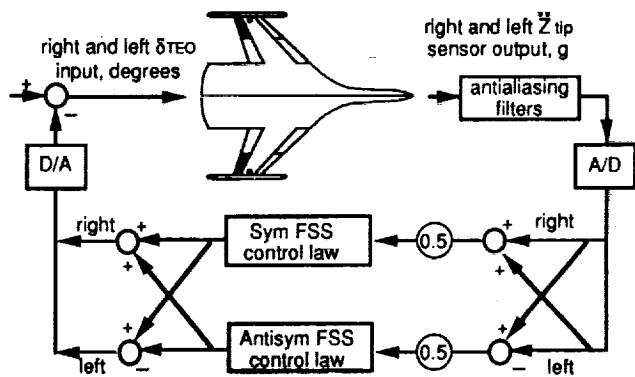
right and left $\delta_{TEO}$ input, degrees

right and left $\ddot{Z}_{tip}$ sensor output, g

antialiasing filters

D/A

A/D

+

−

right

+

+

Sym FSS control law

0.5

right

+

+

+

+

Antisym FSS control law

0.5

left

−

left

−